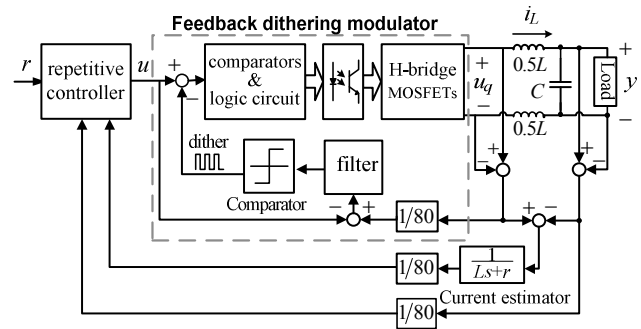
Feedback dithering modulator

$r$

repetitive controller

$u$

+

−

comparators & logic circuit

H-bridge MOSFETs

+ $u_q$ −

$i_L$

0.5$L$

$C$

0.5$L$

Load

$y$

dither

filter

Comparator

− +

1/80

+ −

+ −

+ −

1/80

$\frac{1}{Ls+r}$

Current estimator

1/80